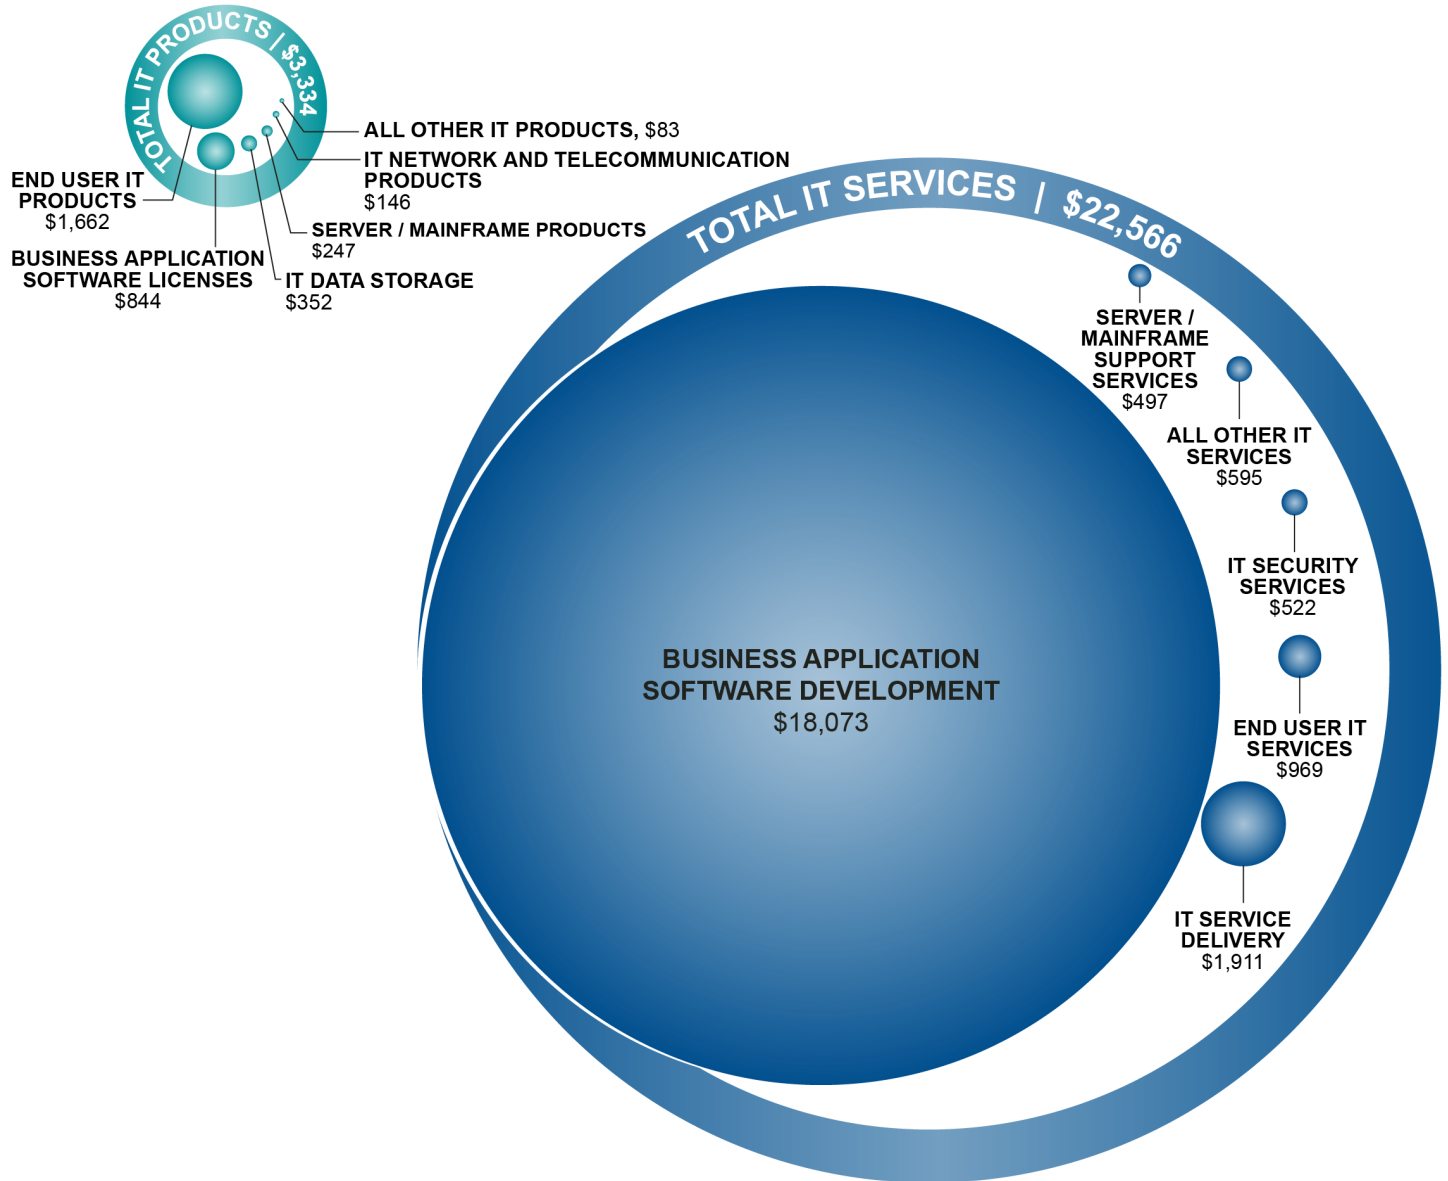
TOTAL IT PRODUCTS | $3,334

ALL OTHER IT PRODUCTS, $83

IT NETWORK AND TELECOMMUNICATION PRODUCTS
$146

END USER IT PRODUCTS
$1,662

SERVER / MAINFRAME PRODUCTS
$247

BUSINESS APPLICATION SOFTWARE LICENSES
$844

IT DATA STORAGE
$352

TOTAL IT SERVICES | $22,566

SERVER / MAINFRAME SUPPORT SERVICES
$497

ALL OTHER IT SERVICES
$595

IT SECURITY SERVICES
$522

BUSINESS APPLICATION SOFTWARE DEVELOPMENT
$18,073

END USER IT SERVICES
$969

IT SERVICE DELIVERY
$1,911